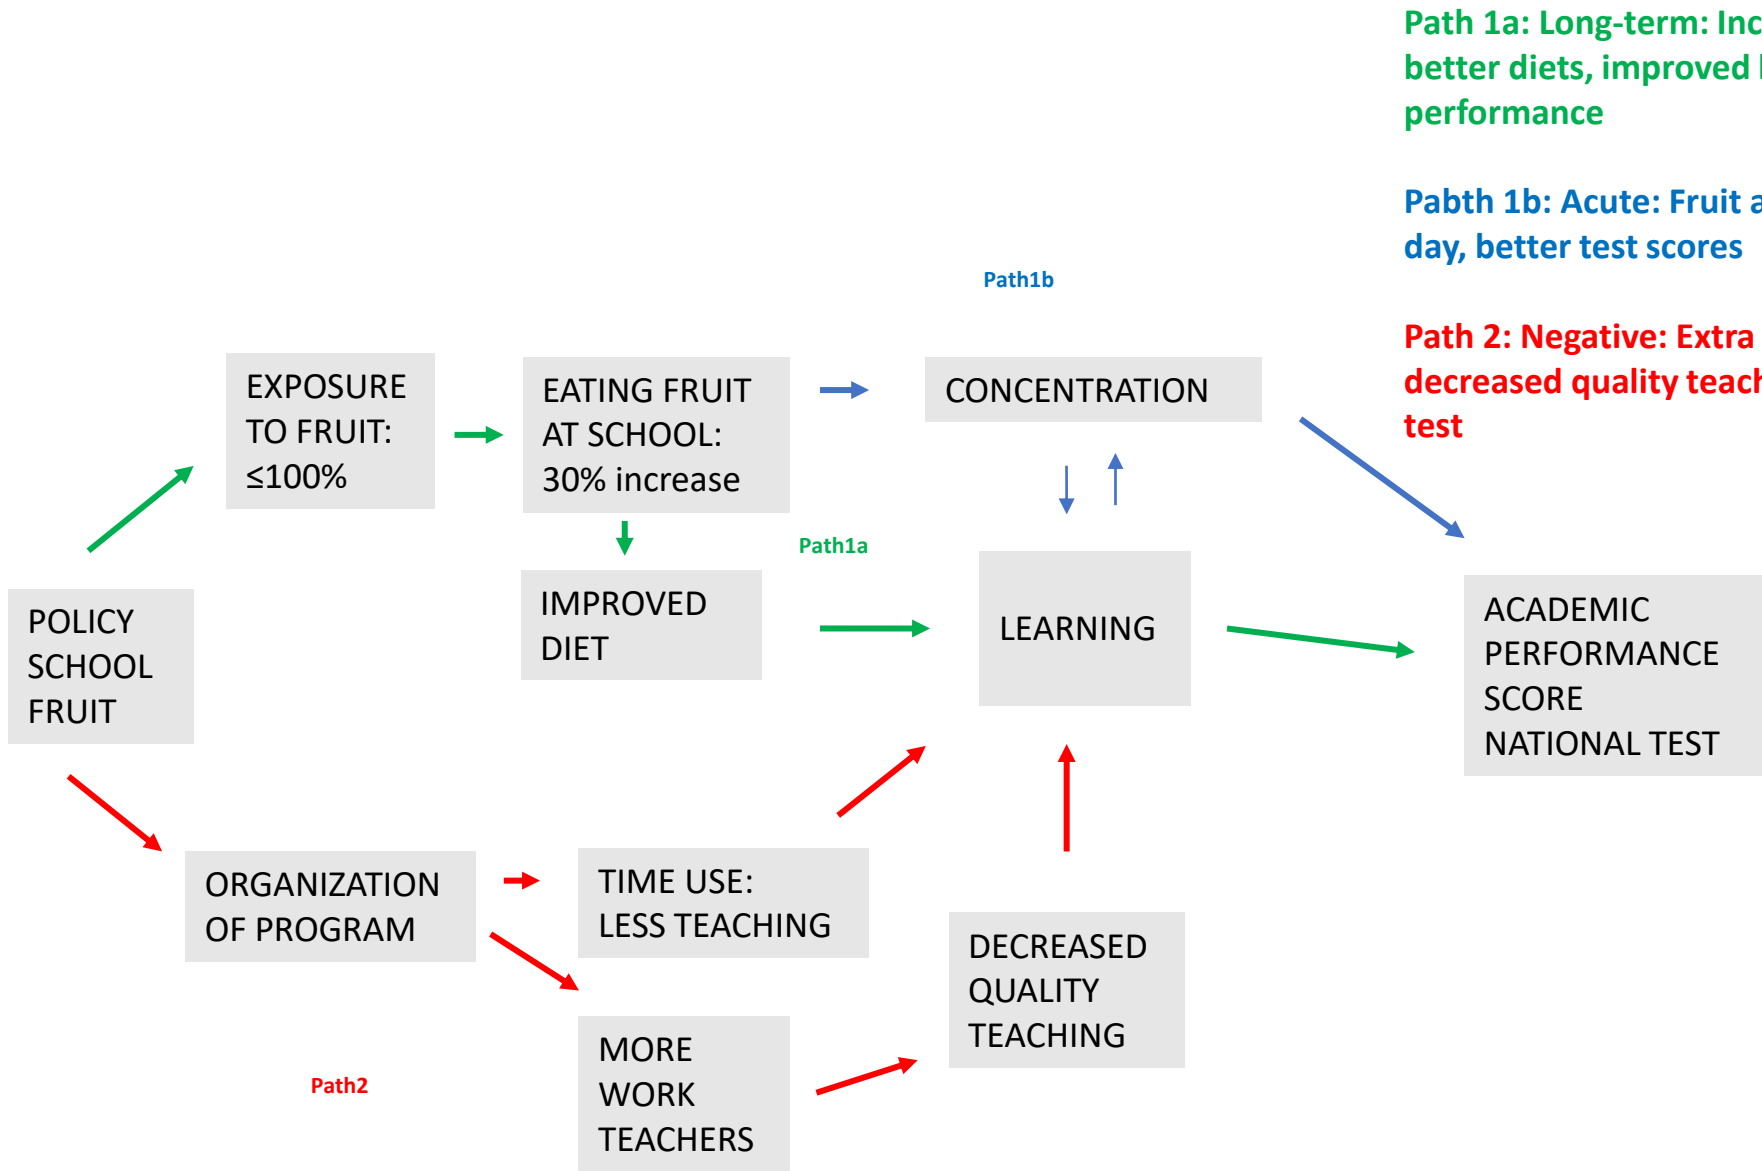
Path 1a: Long-term: Inc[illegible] better diets, improved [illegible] performance

Pabth 1b: Acute: Fruit a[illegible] day, better test scores

Path 2: Negative: Extra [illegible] decreased quality teach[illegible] test

Path1b

EXPOSURE TO FRUIT: ≤100%

EATING FRUIT AT SCHOOL: 30% increase

CONCENTRATION

Path1a

POLICY SCHOOL FRUIT

IMPROVED DIET

LEARNING

ACADEMIC PERFORMANCE SCORE NATIONAL TEST

ORGANIZATION OF PROGRAM

TIME USE: LESS TEACHING

DECREASED QUALITY TEACHING

MORE WORK TEACHERS

Path2